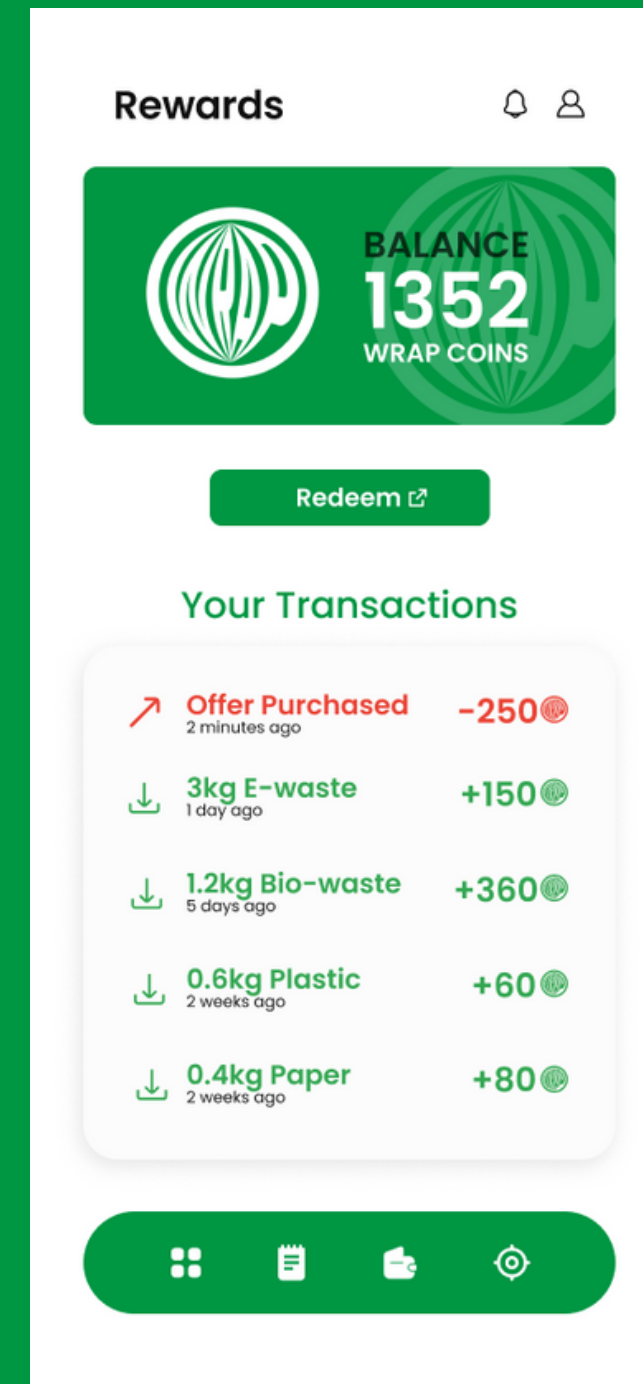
Rewards

WRAP

BALANCE
1352
WRAP COINS

Redeem

Your Transactions

Offer Purchased
2 minutes ago
-250

3kg E-waste
1 day ago
+150

1.2kg Bio-waste
5 days ago
+360

0.6kg Plastic
2 weeks ago
+60

0.4kg Paper
2 weeks ago
+80